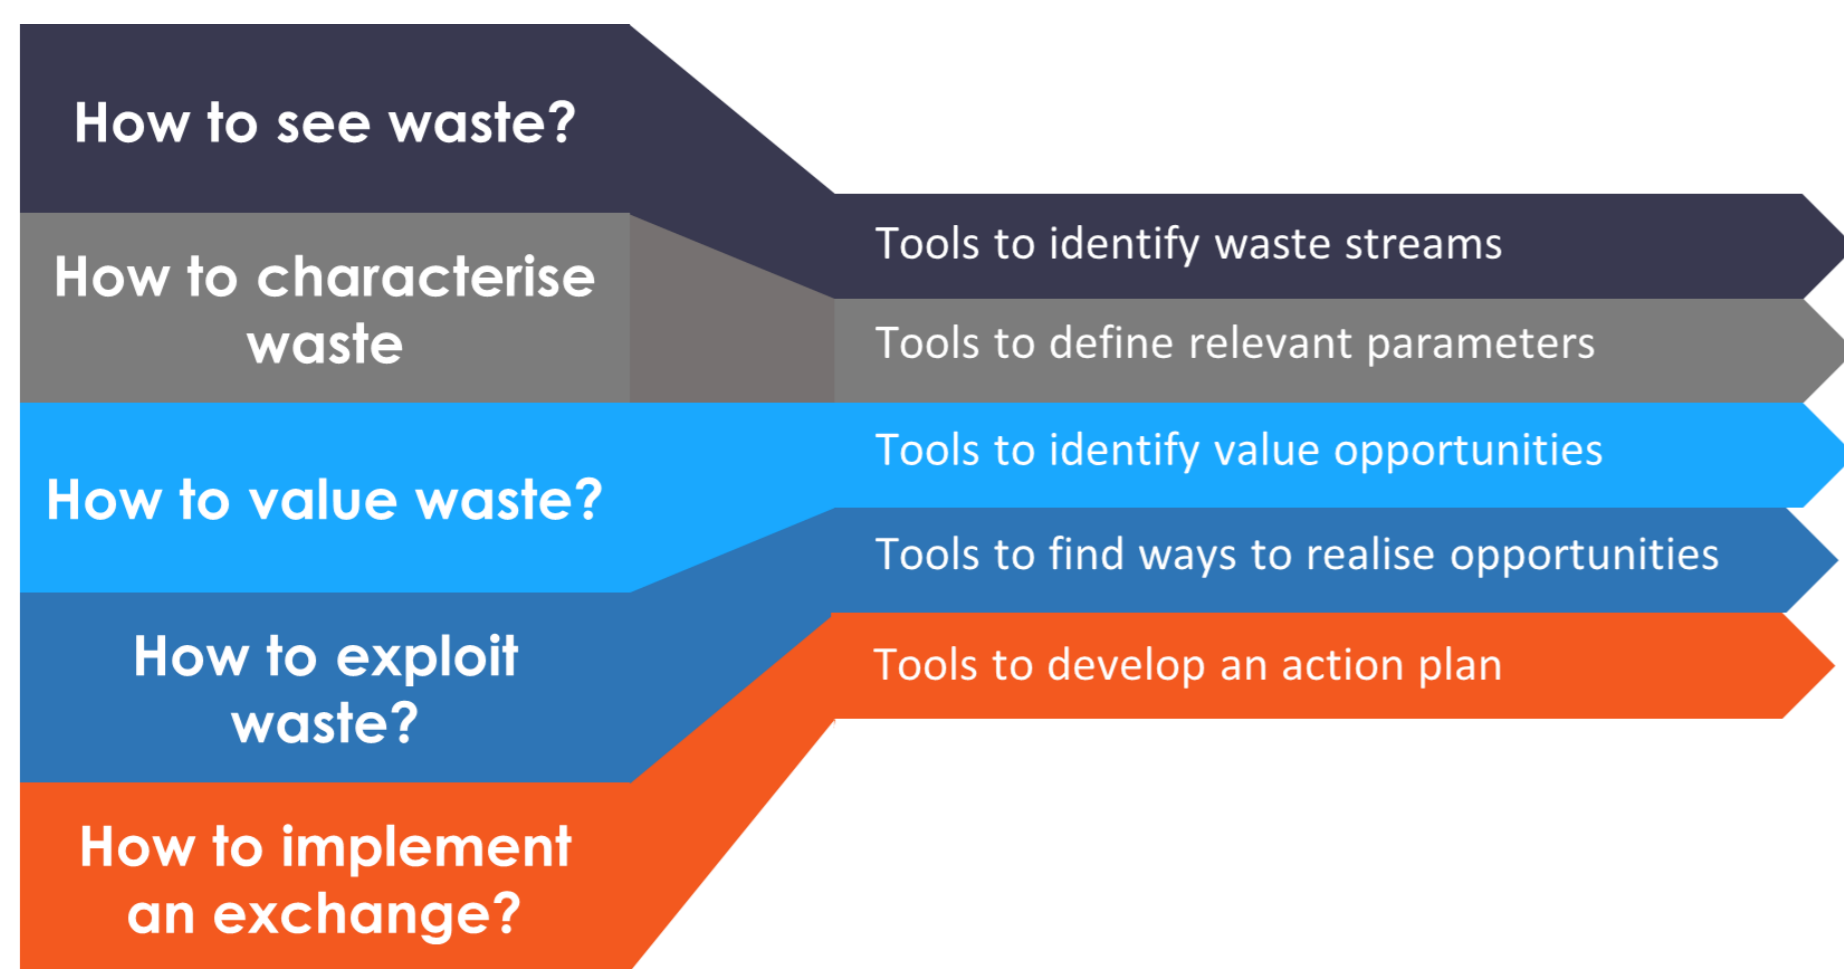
How to see waste?

How to characterise waste

How to value waste?

How to exploit waste?

How to implement an exchange?

Tools to identify waste streams

Tools to define relevant parameters

Tools to identify value opportunities

Tools to find ways to realise opportunities

Tools to develop an action plan